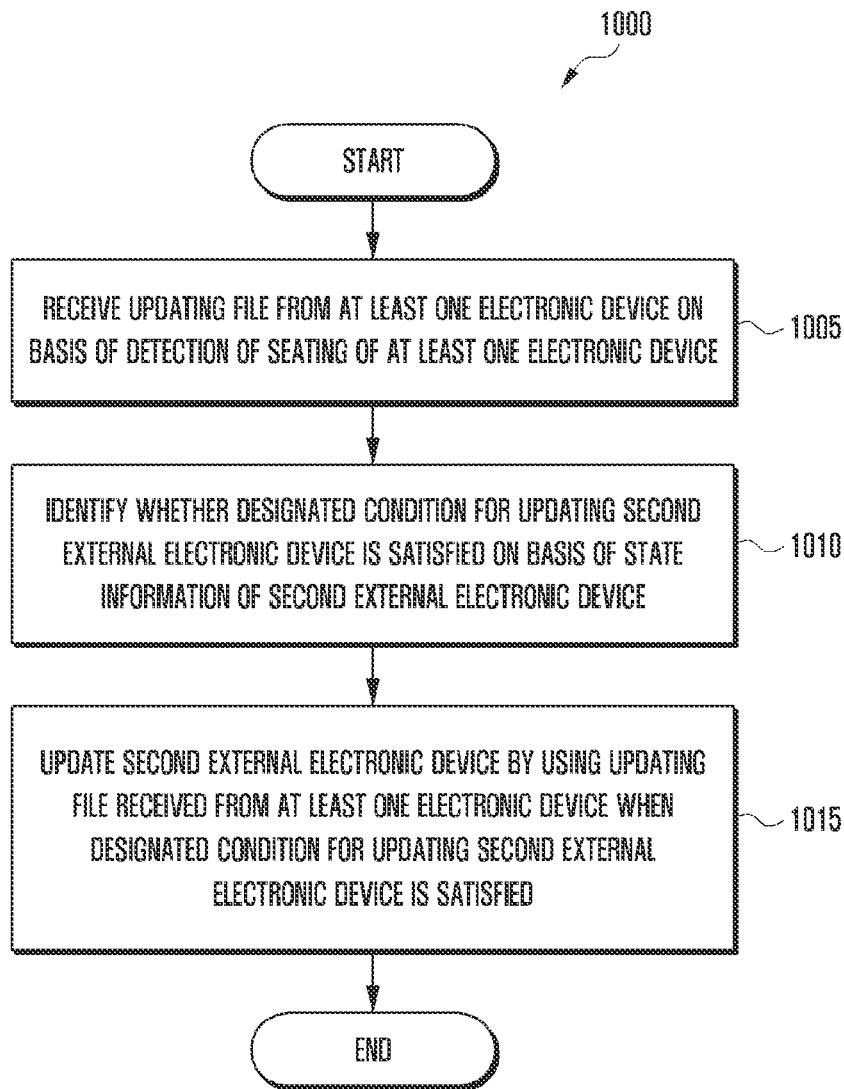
1000

START

RECEIVE UPDATING FILE FROM AT LEAST ONE ELECTRONIC DEVICE ON BASIS OF DETECTION OF SEATING OF AT LEAST ONE ELECTRONIC DEVICE

1005

IDENTIFY WHETHER DESIGNATED CONDITION FOR UPDATING SECOND EXTERNAL ELECTRONIC DEVICE IS SATISFIED ON BASIS OF STATE INFORMATION OF SECOND EXTERNAL ELECTRONIC DEVICE

1010

UPDATE SECOND EXTERNAL ELECTRONIC DEVICE BY USING UPDATING FILE RECEIVED FROM AT LEAST ONE ELECTRONIC DEVICE WHEN DESIGNATED CONDITION FOR UPDATING SECOND EXTERNAL ELECTRONIC DEVICE IS SATISFIED

1015

END